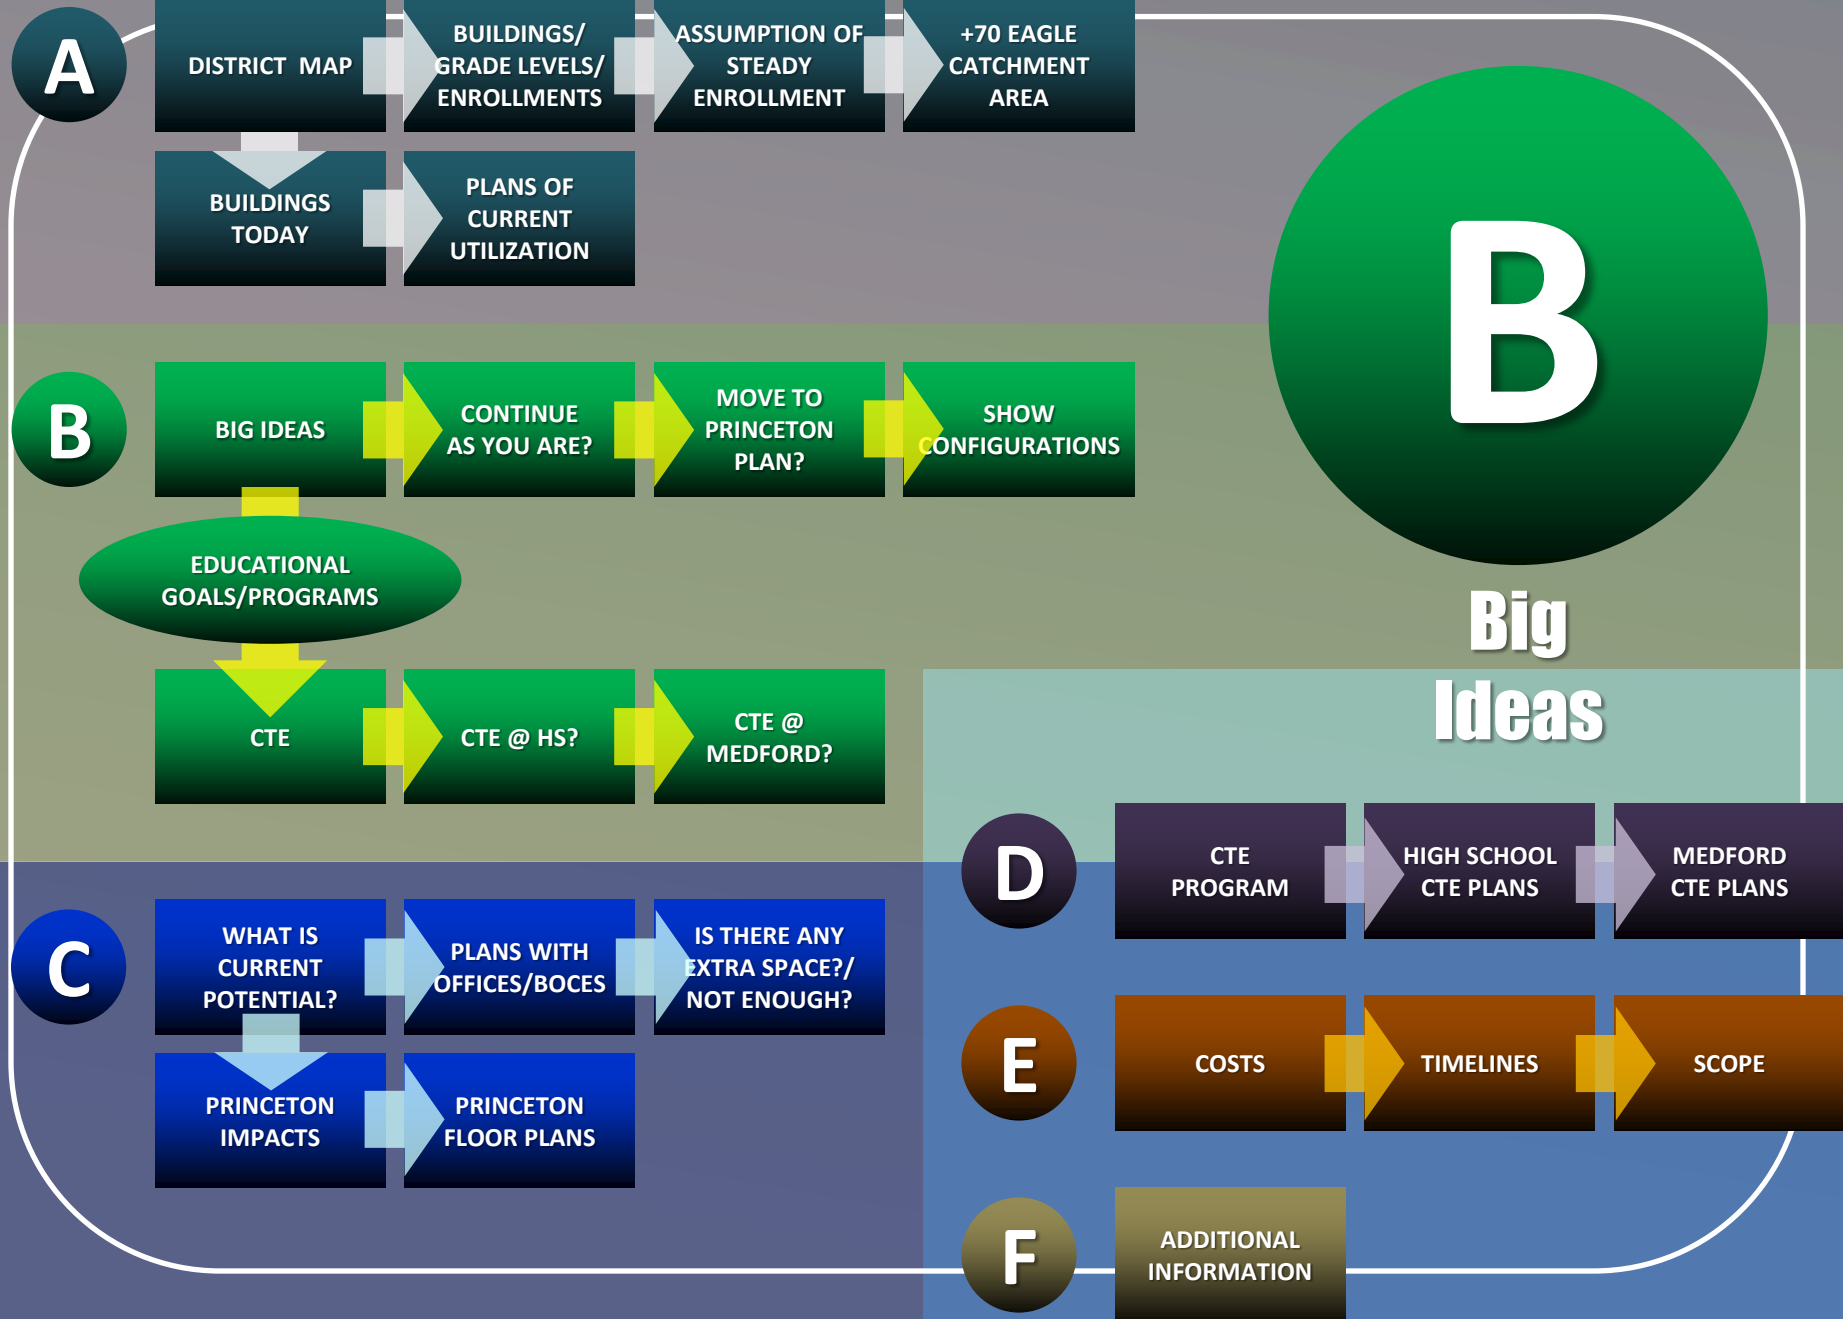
A

DISTRICT MAP

BUILDINGS/ GRADE LEVELS/ ENROLLMENTS

ASSUMPTION OF STEADY ENROLLMENT

+70 EAGLE CATCHMENT AREA

BUILDINGS TODAY

PLANS OF CURRENT UTILIZATION

B

Big Ideas

B

BIG IDEAS

CONTINUE AS YOU ARE?

MOVE TO PRINCETON PLAN?

SHOW CONFIGURATIONS

EDUCATIONAL GOALS/PROGRAMS

CTE

CTE @ HS?

CTE @ MEDFORD?

C

WHAT IS CURRENT POTENTIAL?

PLANS WITH OFFICES/BOCES

IS THERE ANY EXTRA SPACE?/ NOT ENOUGH?

PRINCETON IMPACTS

PRINCETON FLOOR PLANS

D

CTE PROGRAM

HIGH SCHOOL CTE PLANS

MEDFORD CTE PLANS

E

COSTS

TIMELINES

SCOPE

F

ADDITIONAL INFORMATION